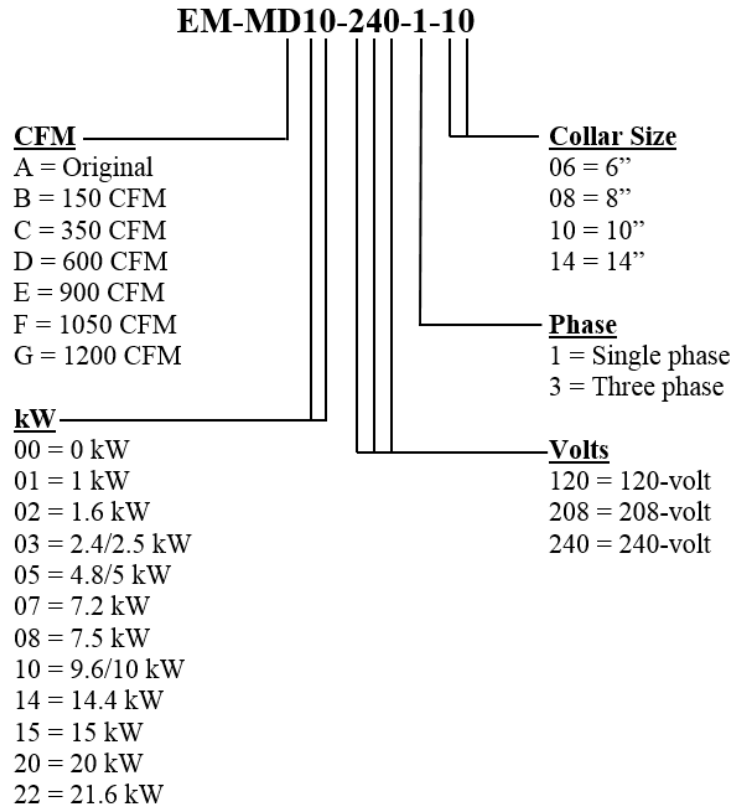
EM-MD10-240-1-10

CFM
A = Original
B = 150 CFM
C = 350 CFM
D = 600 CFM
E = 900 CFM
F = 1050 CFM
G = 1200 CFM

kW
00 = 0 kW
01 = 1 kW
02 = 1.6 kW
03 = 2.4/2.5 kW
05 = 4.8/5 kW
07 = 7.2 kW
08 = 7.5 kW
10 = 9.6/10 kW
14 = 14.4 kW
15 = 15 kW
20 = 20 kW
22 = 21.6 kW

Collar Size
06 = 6”
08 = 8”
10 = 10”
14 = 14”

Phase
1 = Single phase
3 = Three phase

Volts
120 = 120-volt
208 = 208-volt
240 = 240-volt